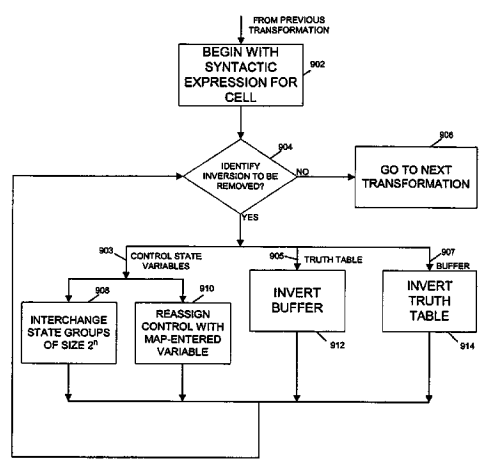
FROM PREVIOUS TRANSFORMATION

BEGIN WITH SYNTACTIC EXPRESSION FOR CELL

902

904

IDENTIFY INVERSION TO BE REMOVED?

NO

906

GO TO NEXT TRANSFORMATION

YES

903

CONTROL STATE VARIABLES

905

TRUTH TABLE

907

BUFFER

908

INTERCHANGE STATE GROUPS OF SIZE $2^n$

910

REASSIGN CONTROL WITH MAP-ENTERED VARIABLE

INVERT BUFFER

912

INVERT TRUTH TABLE

914